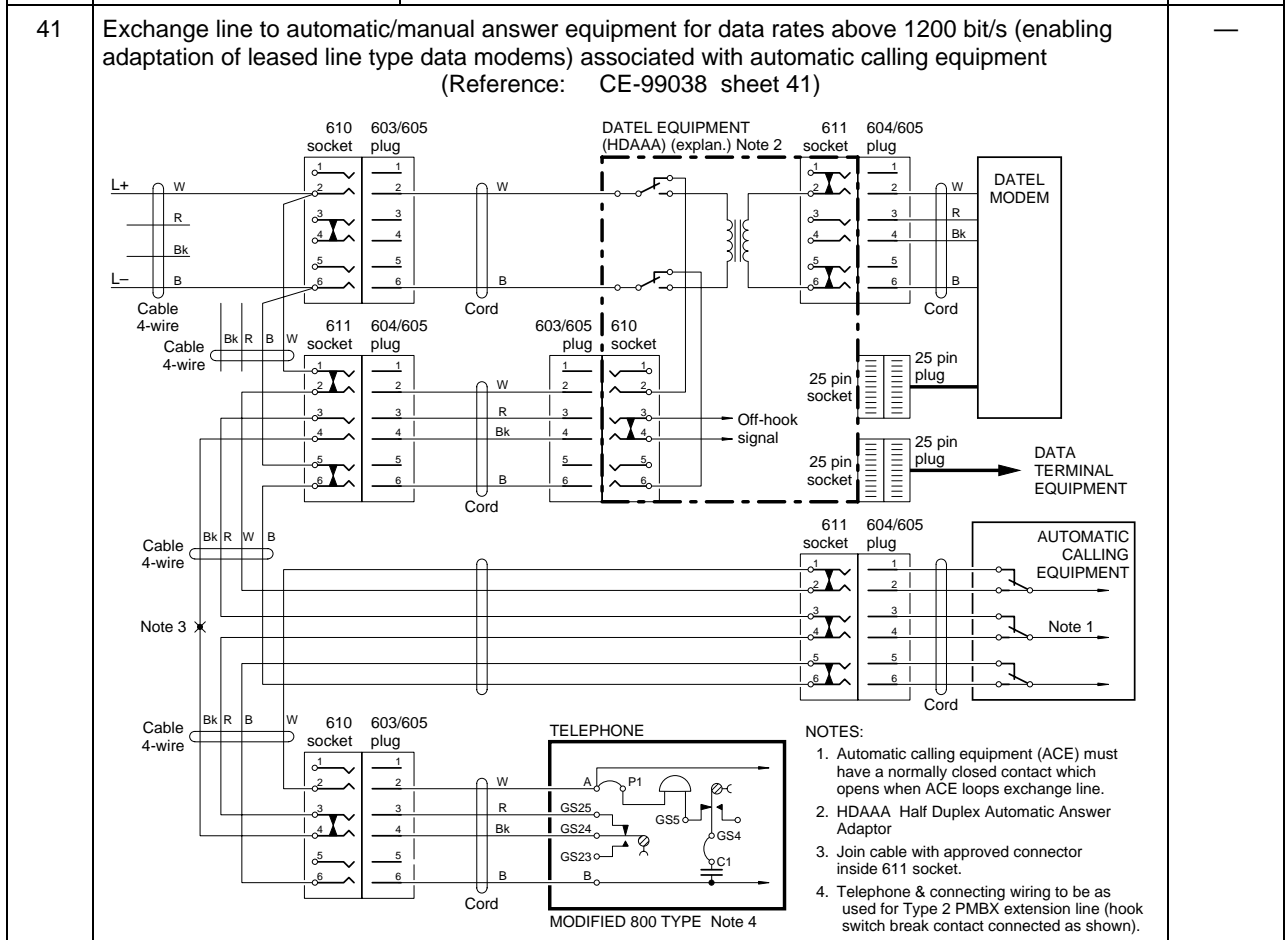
41

Exchange line to automatic/manual answer equipment for data rates above 1200 bit/s (enabling adaptation of leased line type data modems) associated with automatic calling equipment
(Reference: CE-99038 sheet 41)

—

610 socket
603/605 plug
DATEL EQUIPMENT (HDAAA) (explan.) Note 2
611 socket
604/605 plug
DATEL MODEM

L+
W
R
Bk
L–
B
1 2 3 4 5 6
1 2 3 4 5 6
W
B
1 2 3 4 5 6
1 2 3 4 5 6
W
R
Bk
B

Cable 4-wire
Cord
Cord

Cable 4-wire
Bk R B W
611 socket
604/605 plug
603/605 plug
610 socket
1 2 3 4 5 6
1 2 3 4 5 6
W
R
Bk
B
1 2 3 4 5 6
1 2 3 4 5 6
Off-hook signal
25 pin socket
25 pin plug
25 pin socket
25 pin plug
DATA TERMINAL EQUIPMENT
Cord

Cable 4-wire
Bk R W B
611 socket
604/605 plug
AUTOMATIC CALLING EQUIPMENT
1 2 3 4 5 6
1 2 3 4 5 6
Note 3
Note 1
Cord

Cable 4-wire
Bk R B W
610 socket
603/605 plug
1 2 3 4 5 6
1 2 3 4 5 6
W
R
Bk
B
Cord
TELEPHONE
A
P1
GS25
GS24
GS23
GS5
GS4
C1
B
MODIFIED 800 TYPE Note 4

NOTES:
1. Automatic calling equipment (ACE) must have a normally closed contact which opens when ACE loops exchange line.
2. HDAAA Half Duplex Automatic Answer Adaptor
3. Join cable with approved connector inside 611 socket.
4. Telephone & connecting wiring to be as used for Type 2 PMBX extension line (hook switch break contact connected as shown).